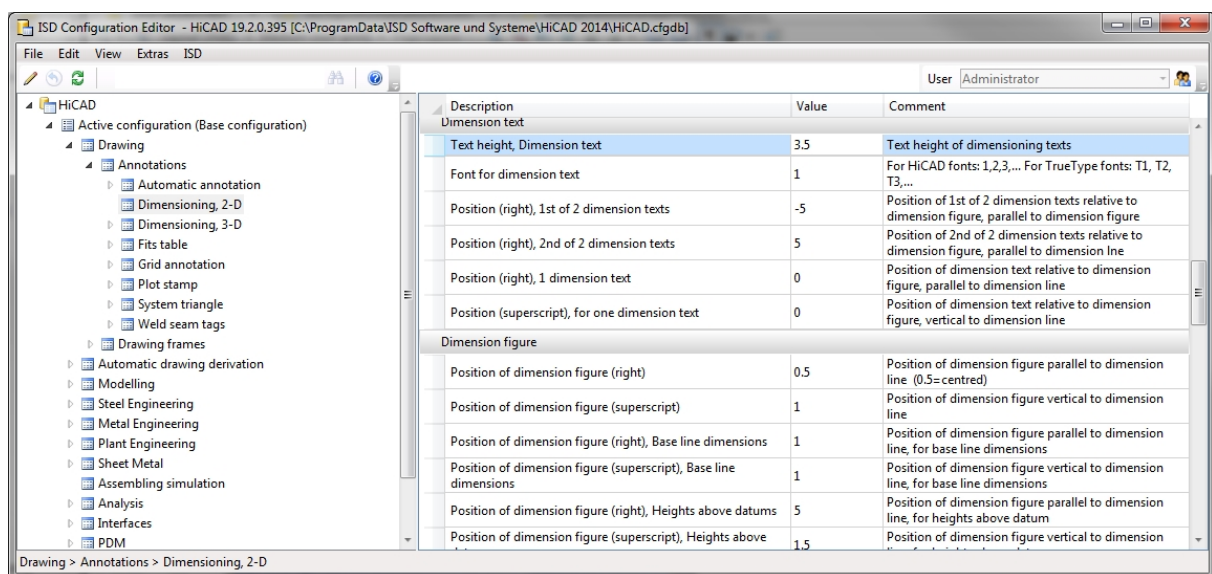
ISD Configuration Editor - HiCAD 19.2.0.395 [C:\ProgramData\ISD Software und Systeme\HiCAD 2014\HiCAD.cfgdb]

File Edit View Extras ISD

User Administrator

HiCAD
Active configuration (Base configuration)
Drawing
Annotations
Automatic annotation
Dimensioning, 2-D
Dimensioning, 3-D
Fits table
Grid annotation
Plot stamp
System triangle
Weld seam tags
Drawing frames
Automatic drawing derivation
Modelling
Steel Engineering
Metal Engineering
Plant Engineering
Sheet Metal
Assembling simulation
Analysis
Interfaces
PDM

| Description | Value | Comment |
|---|---|---|
| Dimension text | | |
| Text height, Dimension text | 3.5 | Text height of dimensioning texts |
| Font for dimension text | 1 | For HiCAD fonts: 1,2,3,... For TrueType fonts: T1, T2, T3,... |
| Position (right), 1st of 2 dimension texts | -5 | Position of 1st of 2 dimension texts relative to dimension figure, parallel to dimension figure |
| Position (right), 2nd of 2 dimension texts | 5 | Position of 2nd of 2 dimension texts relative to dimension figure, parallel to dimension lne |
| Position (right), 1 dimension text | 0 | Position of dimension text relative to dimension figure, parallel to dimension line |
| Position (superscript), for one dimension text | 0 | Position of dimension text relative to dimension figure, vertical to dimension line |
| Dimension figure | | |
| Position of dimension figure (right) | 0.5 | Position of dimension figure parallel to dimension line (0.5=centred) |
| Position of dimension figure (superscript) | 1 | Position of dimension figure vertical to dimension line |
| Position of dimension figure (right), Base line dimensions | 1 | Position of dimension figure parallel to dimension line, for base line dimensions |
| Position of dimension figure (superscript), Base line dimensions | 1 | Position of dimension figure vertical to dimension line, for base line dimensions |
| Position of dimension figure (right), Heights above datums | 5 | Position of dimension figure parallel to dimension line, for heights above datum |
| Position of dimension figure (superscript), Heights above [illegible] | 1.5 | Position of dimension figure vertical to dimension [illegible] |

Drawing > Annotations > Dimensioning, 2-D